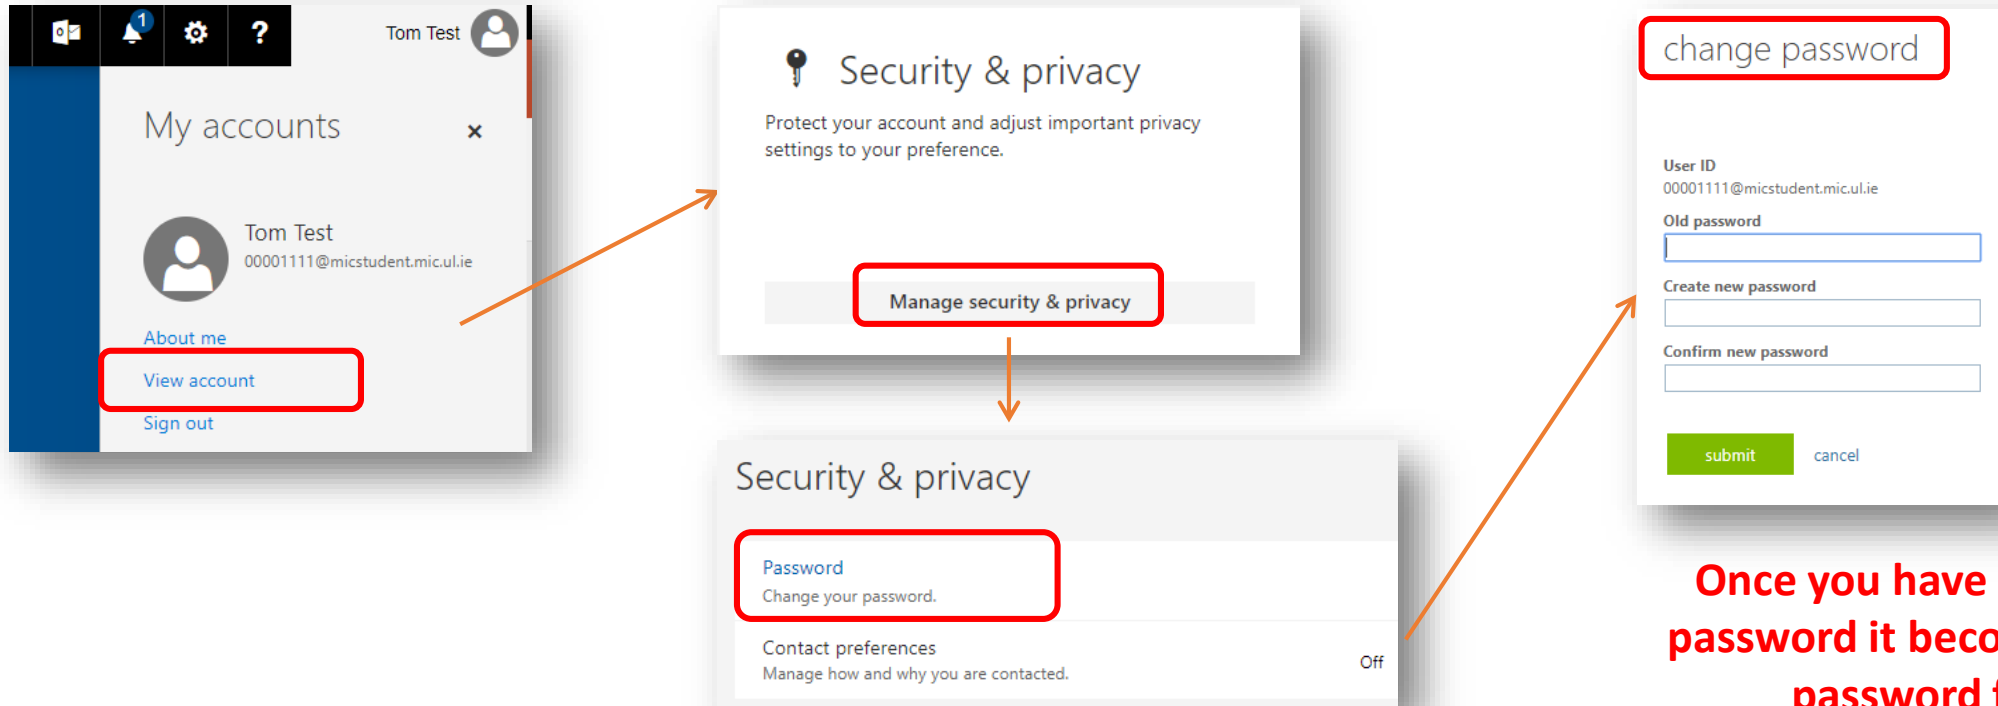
1 Tom Test

My accounts ×

Tom Test
00001111@micstudent.mic.ul.ie

About me

View account

Sign out

Security & privacy

Protect your account and adjust important privacy settings to your preference.

Manage security & privacy

Security & privacy

Password
Change your password.

Contact preferences
Manage how and why you are contacted.
Off

change password

User ID
00001111@micstudent.mic.ul.ie

Old password

Create new password

Confirm new password

submit cancel

Once you have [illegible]
password it beco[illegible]
password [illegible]